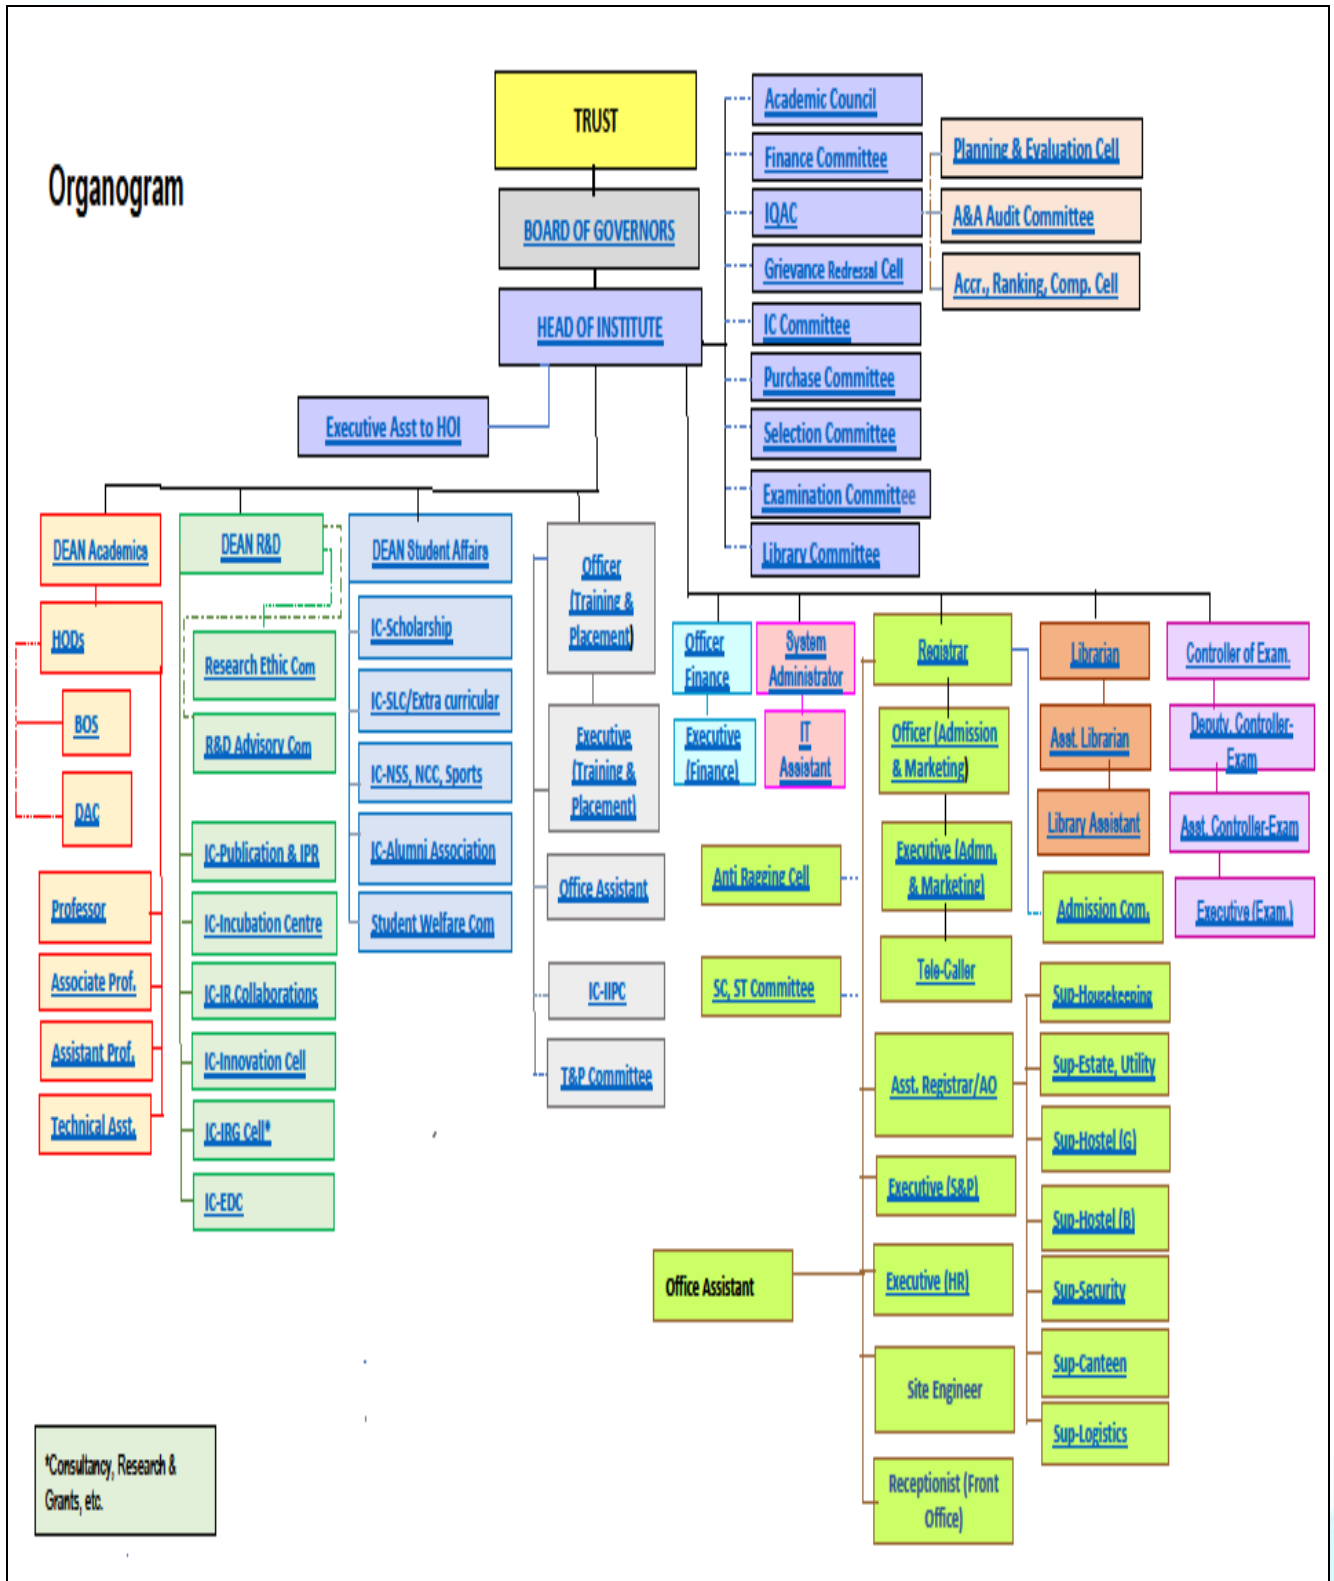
Organogram

TRUST

BOARD OF GOVERNORS

HEAD OF INSTITUTE

Executive Asst to HOI

Academic Council

Finance Committee

IQAC

Grievance Redressal Cell

IC Committee

Purchase Committee

Selection Committee

Examination Committee

Library Committee

Planning & Evaluation Cell

A&A Audit Committee

Accr., Ranking, Comp. Cell

DEAN Academics

HODs

BOS

DAC

Professor

Associate Prof.

Assistant Prof.

Technical Asst.

DEAN R&D

Research Ethic Com

R&D Advisory Com

IC-Publication & IPR

IC-Incubation Centre

IC-IR Collaborations

IC-Innovation Cell

IC-IRG Cell*

IC-EDC

DEAN Student Affairs

IC-Scholarship

IC-SLC/Extra curricular

IC-NSS, NCC, Sports

IC-Alumni Association

Student Welfare Com

Officer (Training & Placement)

Executive (Training & Placement)

Office Assistant

IC-IIPC

T&P Committee

Officer Finance

Executive (Finance)

System Administrator

IT Assistant

Anti Ragging Cell

SC, ST Committee

Registrar

Officer (Admission & Marketing)

Executive (Admn. & Marketing)

Tele-Caller

Asst. Registrar/AO

Executive (S&P)

Executive (HR)

Site Engineer

Receptionist (Front Office)

Office Assistant

Librarian

Asst. Librarian

Library Assistant

Admission Com.

Controller of Exam.

Deputy Controller-Exam

Asst. Controller-Exam

Executive (Exam.)

Sup-Housekeeping

Sup-Estate, Utility

Sup-Hostel (G)

Sup-Hostel (B)

Sup-Security

Sup-Canteen

Sup-Logistics

*Consultancy, Research & Grants, etc.